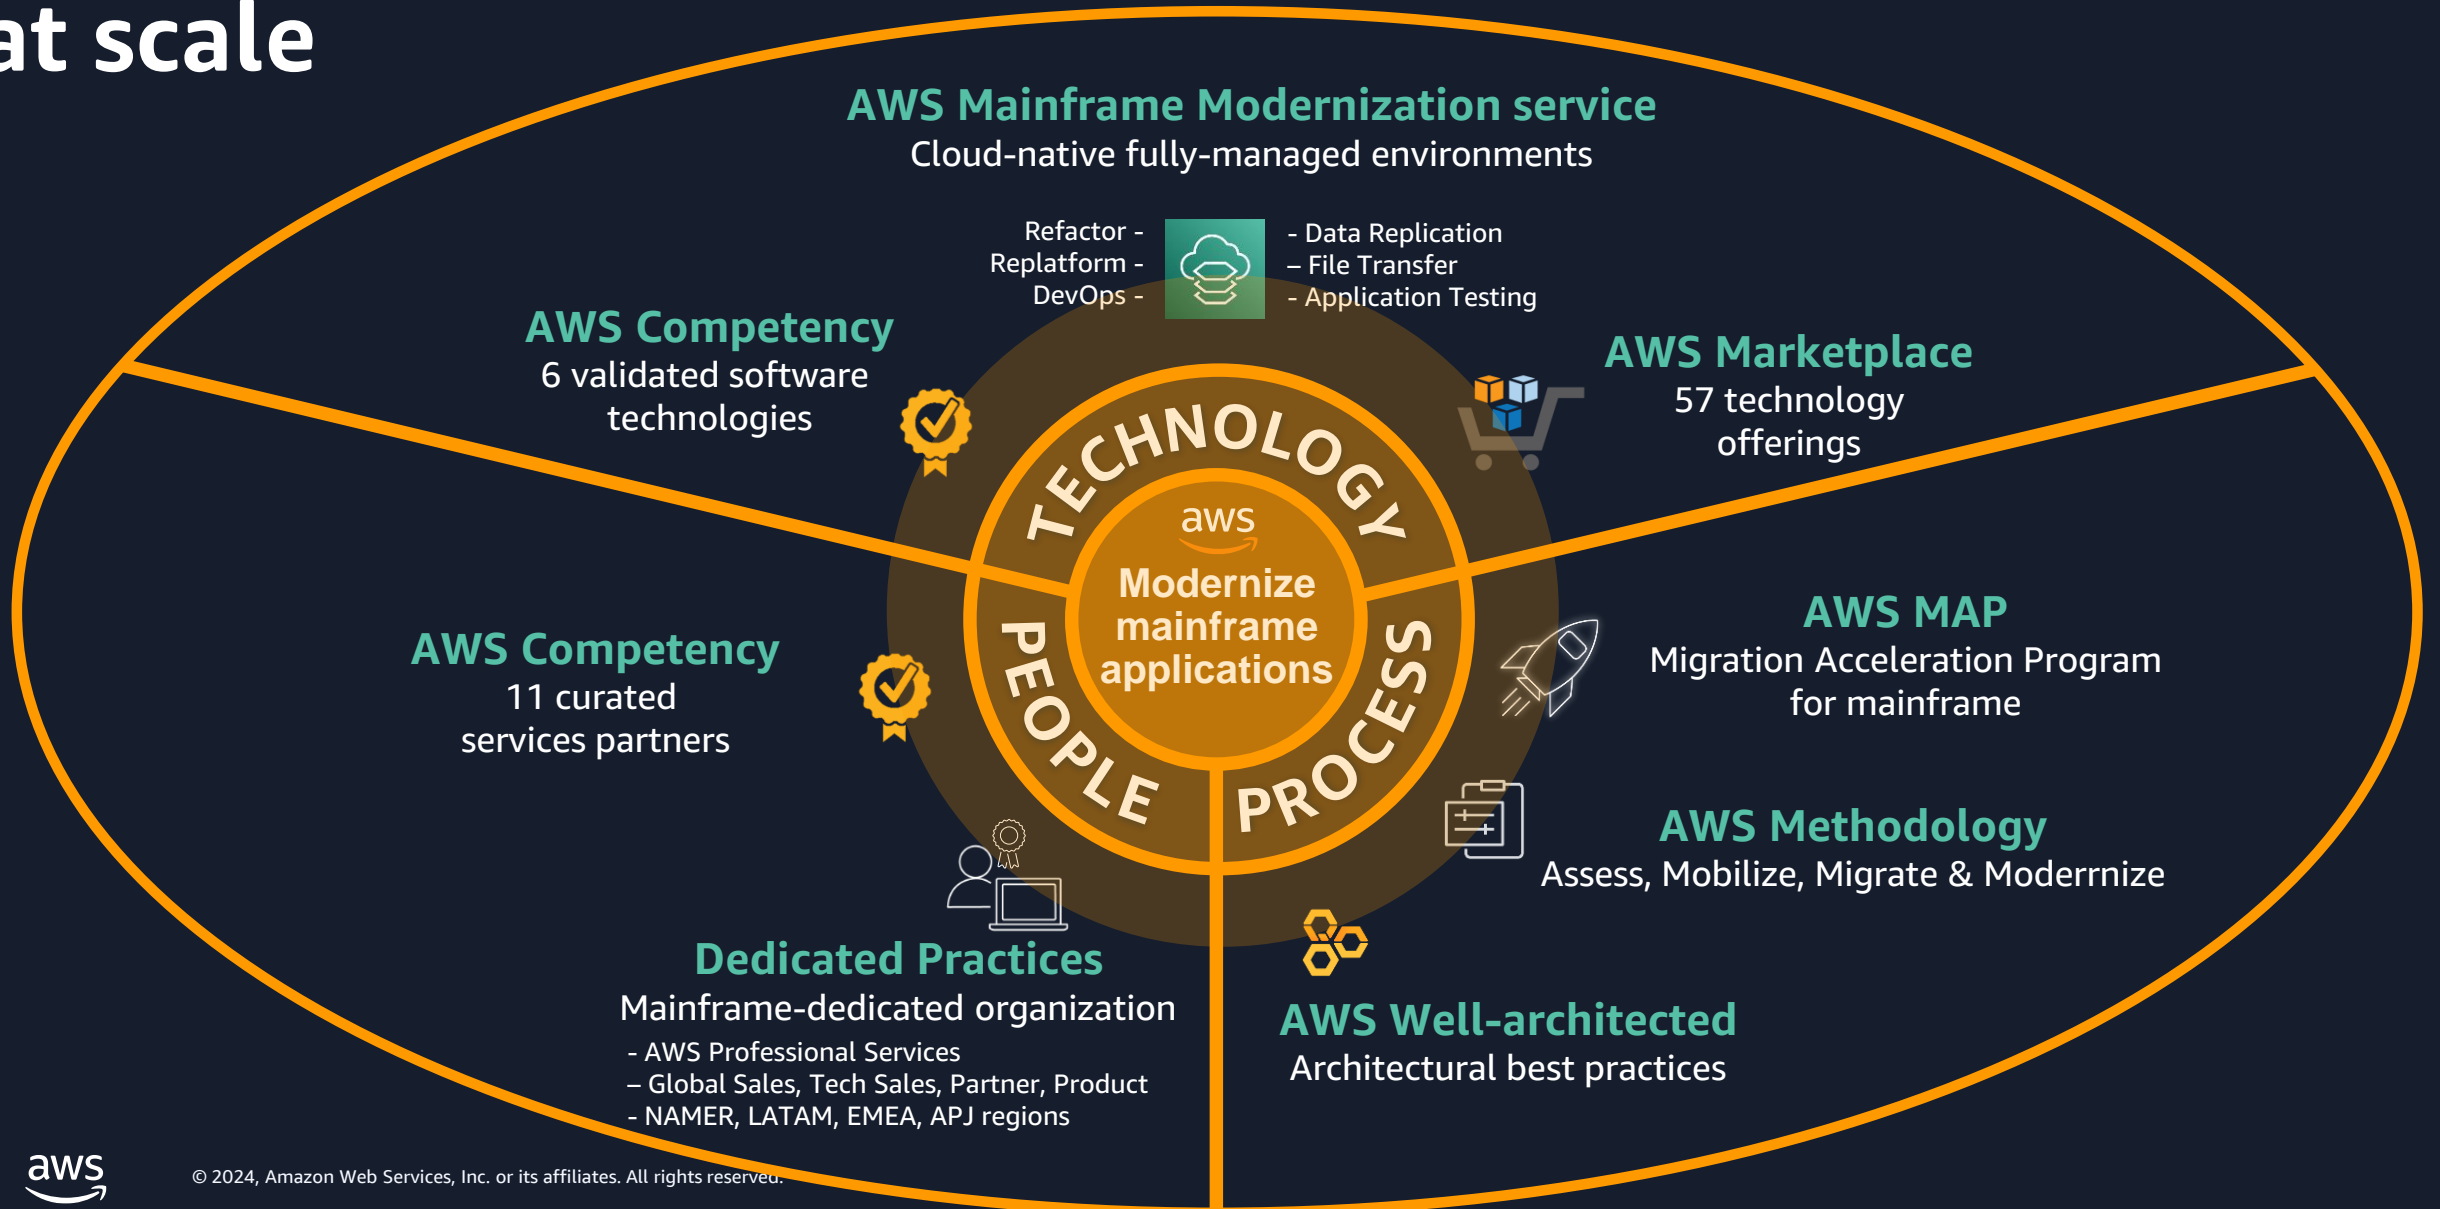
at scale

AWS Mainframe Modernization service
Cloud-native fully-managed environments

Refactor -
Replatform -
DevOps -

- Data Replication
– File Transfer
- Application Testing

AWS Competency
6 validated software technologies

AWS Marketplace
57 technology offerings

TECHNOLOGY

aws
Modernize mainframe applications

PEOPLE

PROCESS

AWS Competency
11 curated services partners

AWS MAP
Migration Acceleration Program for mainframe

AWS Methodology
Assess, Mobilize, Migrate & Moderrnize

Dedicated Practices
Mainframe-dedicated organization
- AWS Professional Services
– Global Sales, Tech Sales, Partner, Product
- NAMER, LATAM, EMEA, APJ regions

AWS Well-architected
Architectural best practices

aws

© 2024, Amazon Web Services, Inc. or its affiliates. All rights reserved.